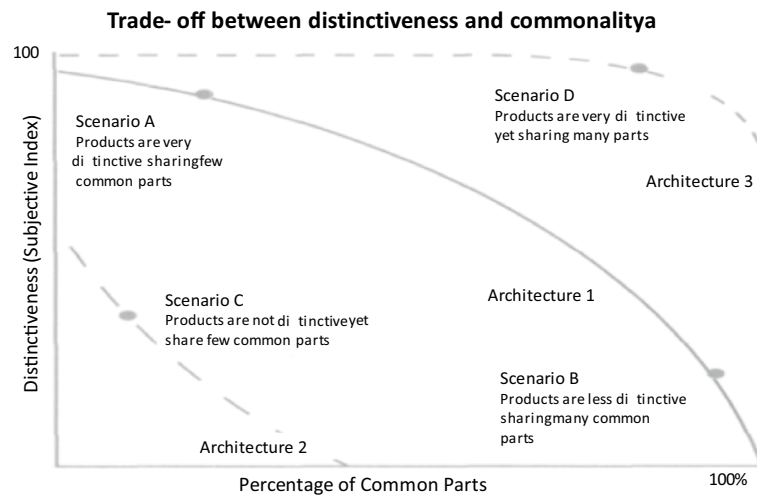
Trade- off between distinctiveness and commonalitya

100

Distinctiveness (Subjective Index)

Scenario A
Products are very di tinctive sharingfew common parts

Scenario D
Products are very di tinctive yet sharing many parts

Architecture 3

Scenario C
Products are not di tinctiveyet share few common parts

Architecture 1

Scenario B
Products are less di tinctive sharingmany common parts

Architecture 2

Percentage of Common Parts

100%